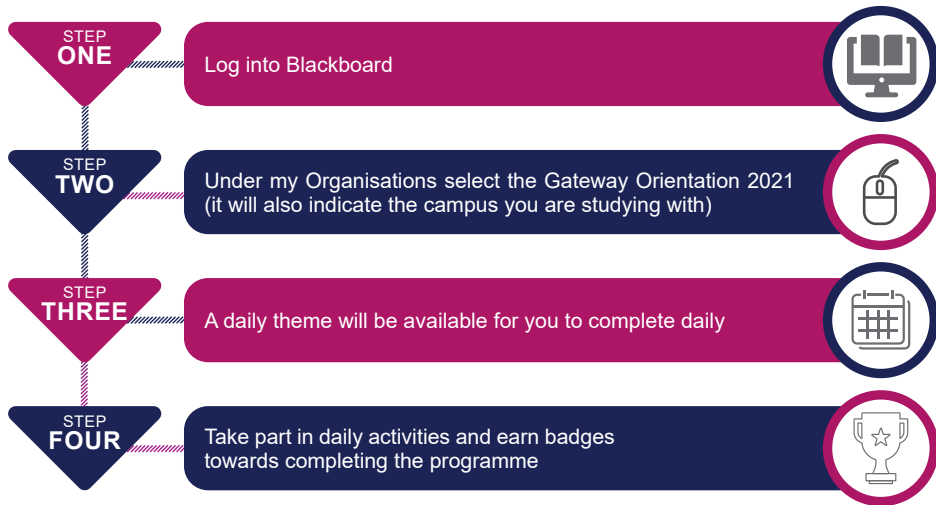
STEP
ONE

Log into Blackboard

STEP
TWO

Under my Organisations select the Gateway Orientation 2021 (it will also indicate the campus you are studying with)

STEP
THREE

A daily theme will be available for you to complete daily

STEP
FOUR

Take part in daily activities and earn badges towards completing the programme